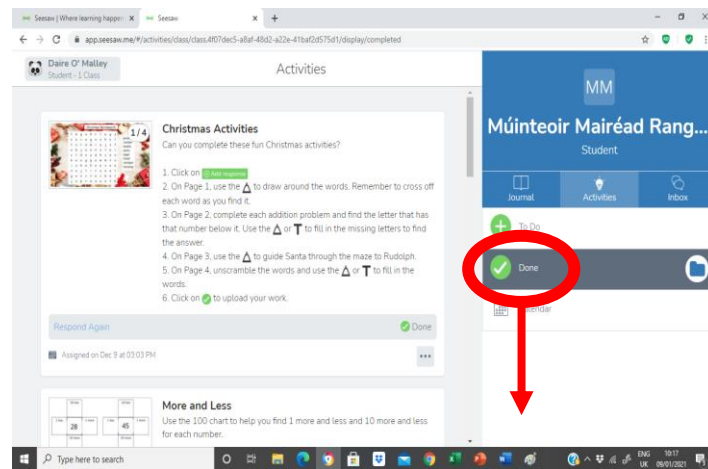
Seesaw | Where learning happen × Seesaw × +

app.seesaw.me/#/activities/class/class.4f07dec5-a8af-48d2-a22e-41baf2d575d1/display/completed

Daire O' Malley
Student - 1 Class

Activities

1/4

Christmas Activities
Can you complete these fun Christmas activities?

1. Click on Add response
2. On Page 1, use the △ to draw around the words. Remember to cross off each word as you find it.
3. On Page 2, complete each addition problem and find the letter that has that number below it. Use the △ or T to fill in the missing letters to find the answer.
4. On Page 3, use the △ to guide Santa through the maze to Rudolph.
5. On Page 4, unscramble the words and use the △ or T to fill in the words.
6. Click on ✓ to upload your work.

Respond Again

Done

Assigned on Dec 9 at 03:03 PM

...

28

45

More and Less
Use the 100 chart to help you find 1 more and less and 10 more and less for each number.

MM

Múinteoir Mairéad Rang...
Student

Journal
Activities
Inbox

To Do

Done

Calendar

Type here to search

ENG UK 10:17 09/01/2021